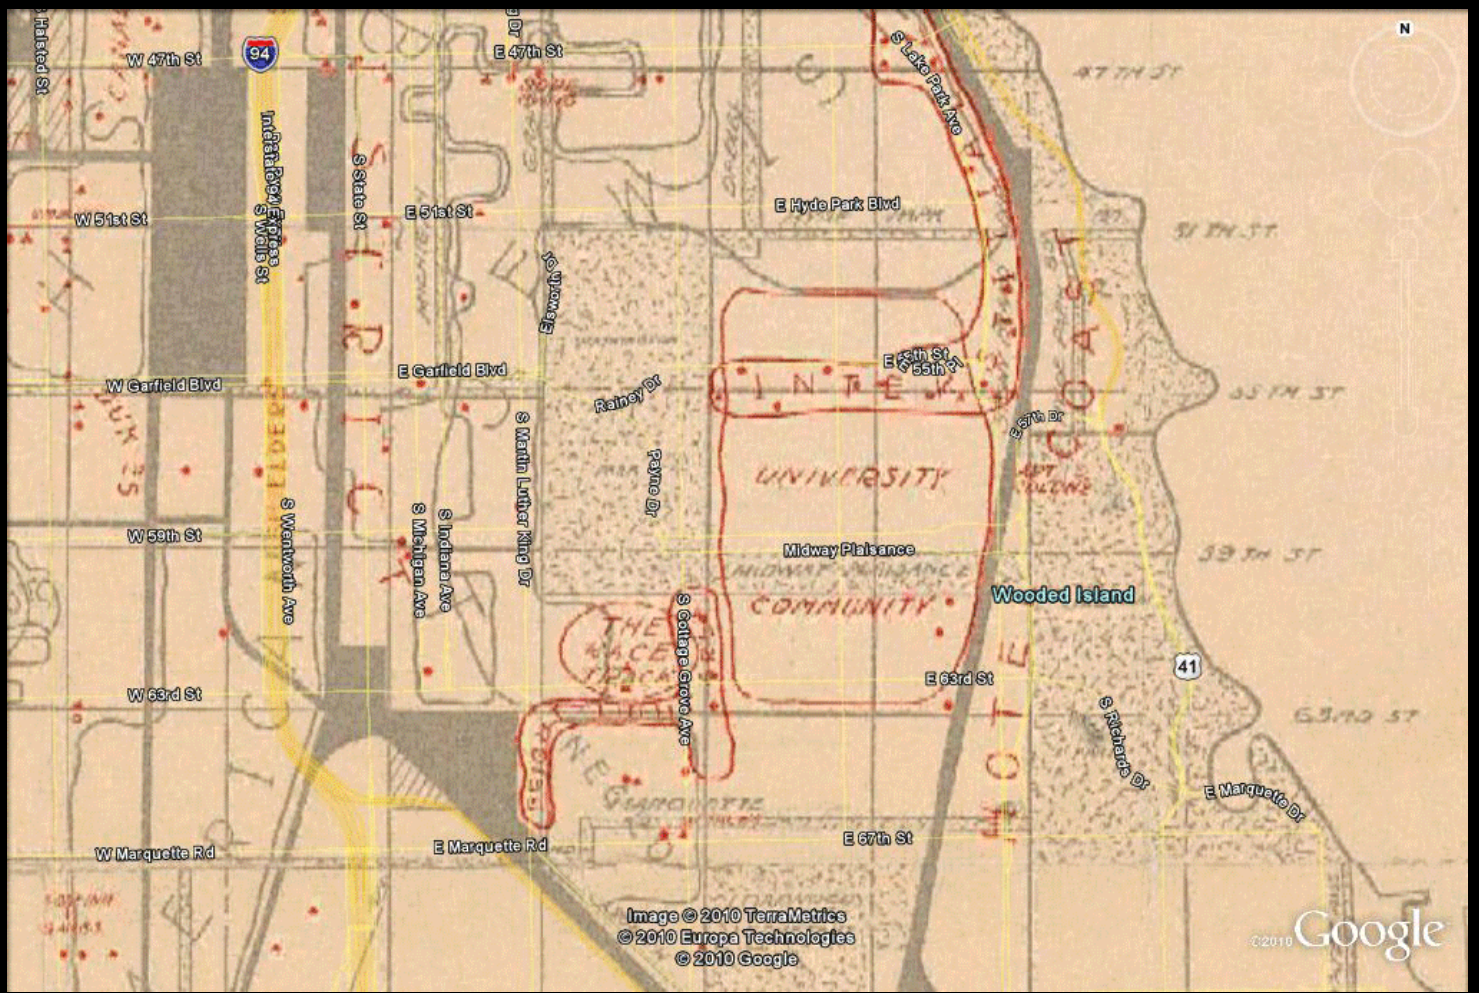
S Halsted St
W 47th St
94
E 47th St
S Lake Park Ave
47TH ST
N
Inbound Express
S Wells St
S State St
E 51st St
E Hyde Park Blvd
51 TH ST
W 51st St
Ellsworth Dr
E 55th St
E 55th
W Garfield Blvd
E Garfield Blvd
Rainey Dr
INTER
55TH ST
S Martin Luther King Dr
Payne Dr
E 57th Dr
UNIVERSITY
COAST
S Wentworth Ave
S Michigan Ave
S Indiana Ave
W 59th St
Midway Plaisance
MIDWAY PLAISANCE
59TH ST
COMMUNITY
Wooded Island
S Cottage Grove Ave
THE RACE TRACK
41
W 63rd St
E 63rd St
63RD ST
S Richards Dr
E Marquette Dr
W Marquette Rd
E Marquette Rd
E 67th St
Image © 2010 TerraMetrics
© 2010 Europa Technologies
© 2010 Google
©2010 Google